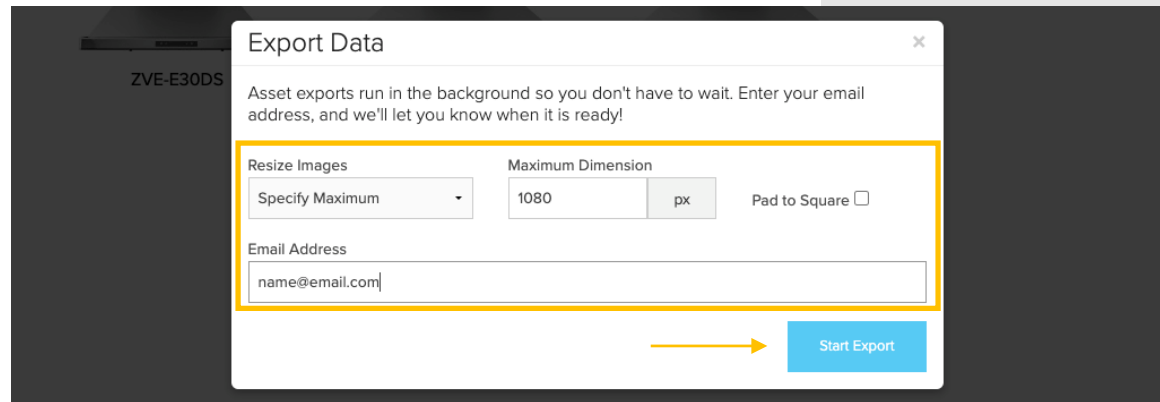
ZVE-E30DS

Export Data

×

Asset exports run in the background so you don't have to wait. Enter your email address, and we'll let you know when it is ready!

Resize Images

Specify Maximum

Maximum Dimension

1080

px

Pad to Square

Email Address

name@email.com

Start Export